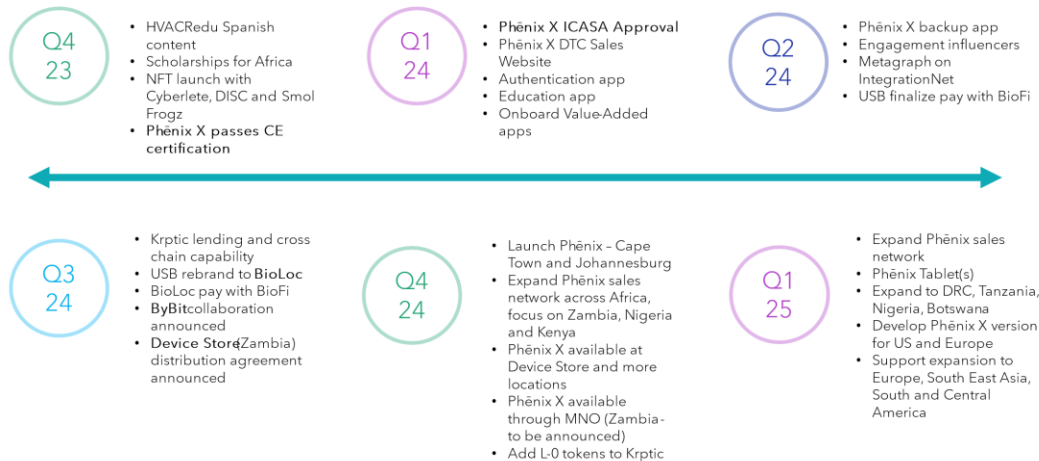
Q4
23

- HVACRedu Spanish content
- Scholarships for Africa
- NFT launch with Cyberlete, DISC and Smol Frogz
- **Phēnix X passes CE certification**

Q1
24

- **Phēnix X ICASA Approval**
- Phēnix X DTC Sales Website
- Authentication app
- Education app
- Onboard Value-Added apps

Q2
24

- Phēnix X backup app
- Engagement influencers
- Metagraph on IntegrationNet
- USB finalize pay with BioFi

Q3
24

- Krptic lending and cross chain capability
- USB rebrand to **BioLoc**
- BioLoc pay with BioFi
- **ByBit**collaboration announced
- **Device Store**(Zambia) distribution agreement announced

Q4
24

- Launch Phēnix – Cape Town and Johannesburg
- Expand Phēnix sales network across Africa, focus on Zambia, Nigeria and Kenya
- Phēnix X available at Device Store and more locations
- Phēnix X available through MNO (Zambia - to be announced)
- Add L-0 tokens to Krptic

Q1
25

- Expand Phēnix sales network
- Phēnix Tablet(s)
- Expand to DRC, Tanzania, Nigeria, Botswana
- Develop Phēnix X version for US and Europe
- Support expansion to Europe, South East Asia, South and Central America